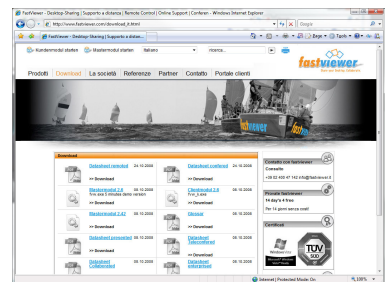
FastViewer - Desktop-Sharing | Supporto a distanza | Remote Control | Online Support | Conferen - Windows Internet Explorer

http://www.fastviewer.com/download_it.html

Google

FastViewer - Desktop-Sharing | Supporto a distan...

Kundenmodul starten | Mastermodul starten | Italiano | ricerca...

fastviewer

Prodotti | Download | La società | Referenze | Partner | Contatto | Portale clienti

fastviewer

Download

| | | | |
|---|---|---|---|
| Datasheet remotool 24.10.2008 | >> Download | Datasheet conference 24.10.2008 | >> Download |
| Mastermodul 2.8 06.10.2008 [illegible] | >> Download | Clientmodul 2.8 06.10.2008 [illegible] | >> Download |
| Mastermodul 2.42 06.10.2008 | >> Download | Glossar 06.10.2008 | >> Download |
| Datasheet presenter 24.10.2008 | >> Download | Datasheet Teleconferen 24.10.2008 | >> Download |
| Datasheet Collaborated 24.10.2008 | >> Download | Datasheet enterprise 06.10.2008 | >> Download |

Contatto con fastviewer
Consulto
+39 02 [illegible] info@fastviewer.it

Provate fastviewer
14 day's 4 free
Per 14 giorni senza costi

Certificati
TÜV SÜD

Internet | Protected Mode: On
100%